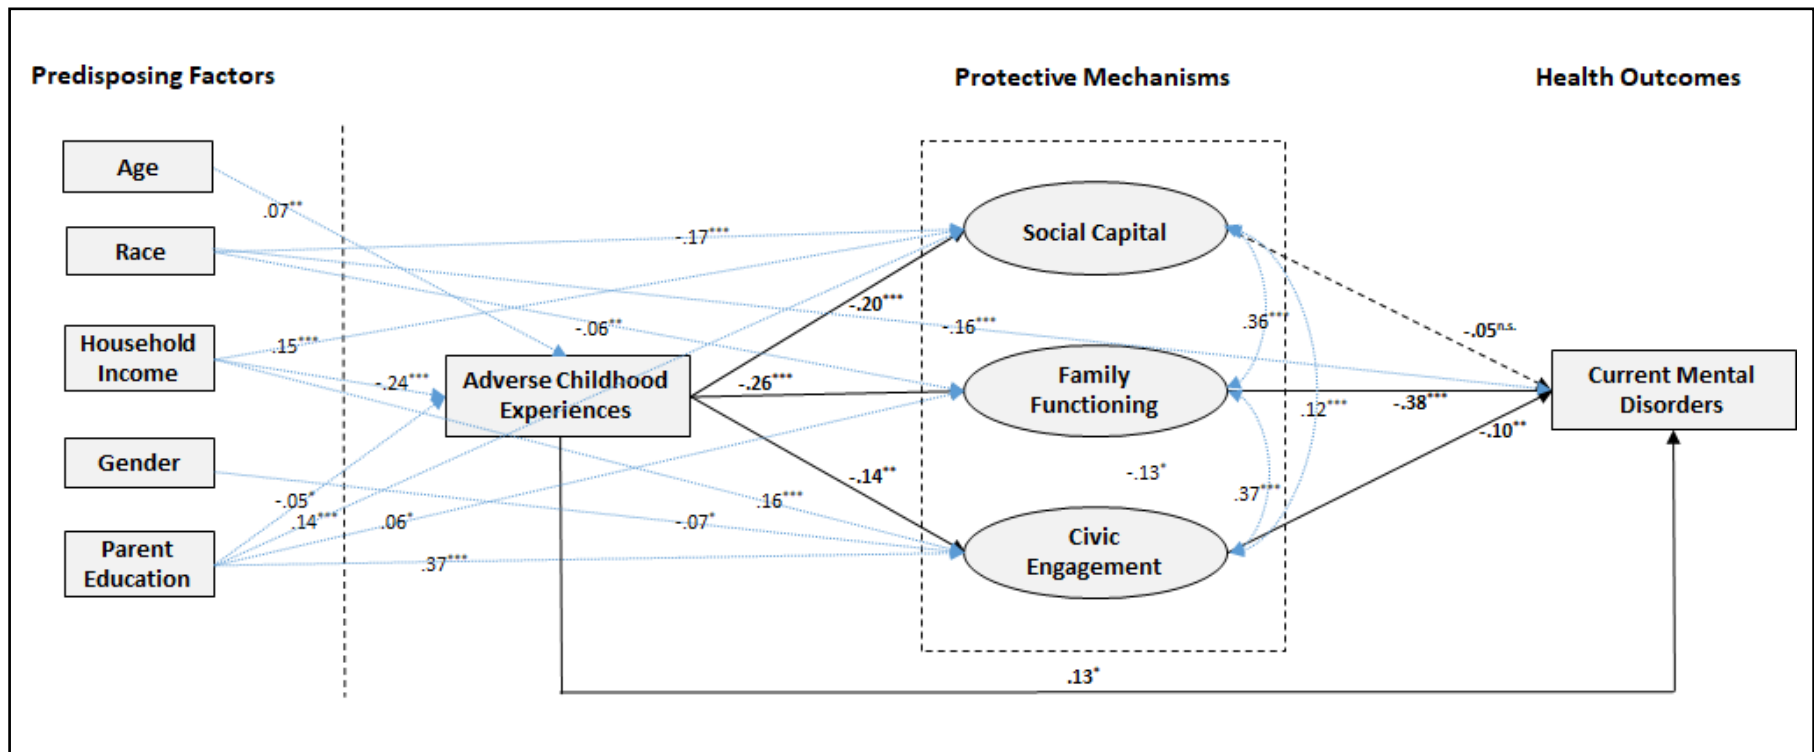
Predisposing Factors

Protective Mechanisms

Health Outcomes

Age

Race

Household Income

Gender

Parent Education

Adverse Childhood Experiences

Social Capital

Family Functioning

Civic Engagement

Current Mental Disorders

.07**

-.17***

.15***

-.06**

-.16***

-.24***

-.20***

-.26***

-.14**

.36***

-.05n.s.

.12***

-.38***

-.10**

-.13*

.37***

.16***

-.05*

.14***

.06*

-.07*

.37***

.13*